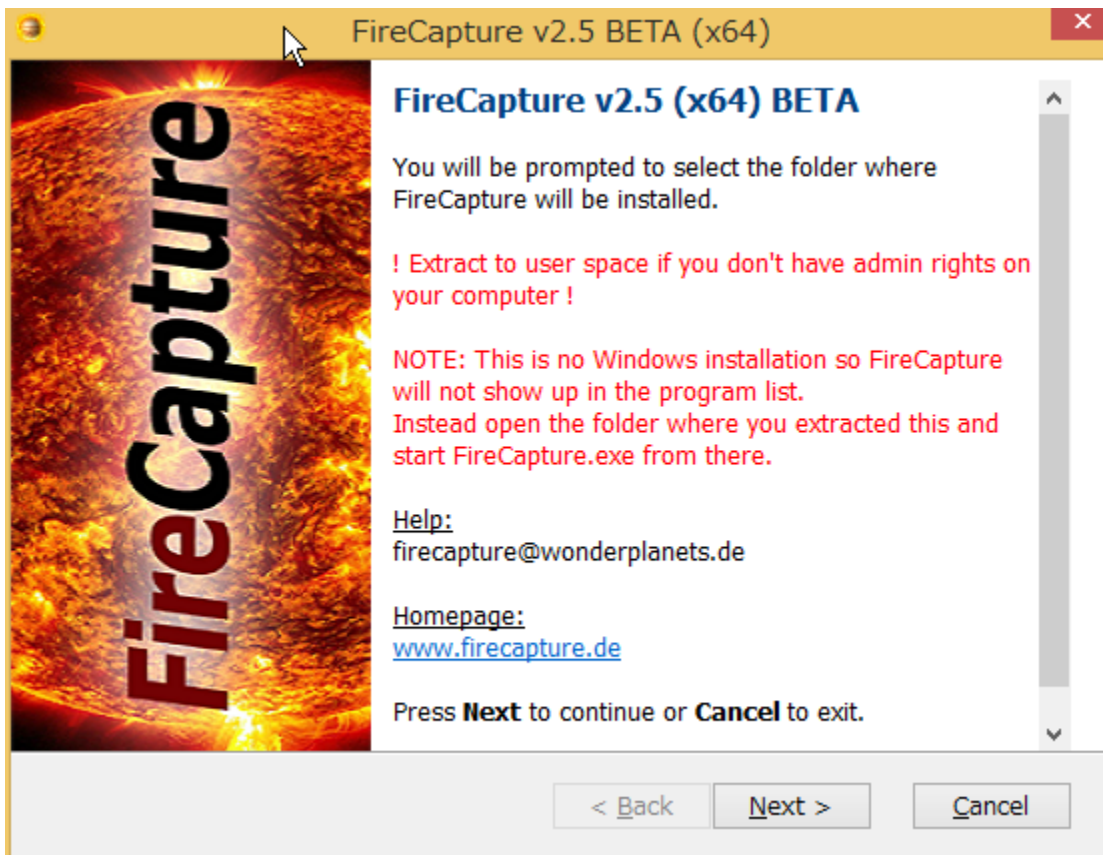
FireCapture v2.5 BETA (x64)

FireCapture

FireCapture v2.5 (x64) BETA

You will be prompted to select the folder where FireCapture will be installed.

! Extract to user space if you don't have admin rights on your computer !

NOTE: This is no Windows installation so FireCapture will not show up in the program list.
Instead open the folder where you extracted this and start FireCapture.exe from there.

Help:
firecapture@wonderplanets.de

Homepage:
www.firecapture.de

Press **Next** to continue or **Cancel** to exit.

< Back

Next >

Cancel